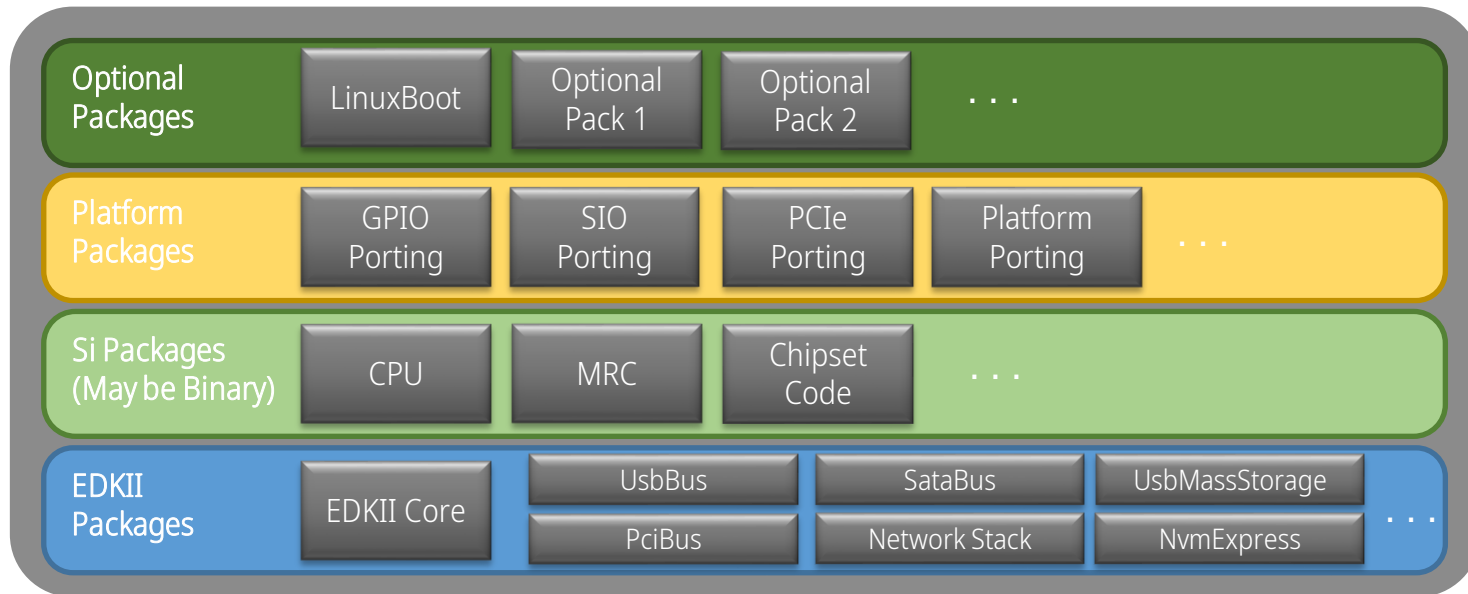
Optional Packages

LinuxBoot

Optional Pack 1

Optional Pack 2

. . .

Platform Packages

GPIO Porting

SIO Porting

PCIe Porting

Platform Porting

. . .

Si Packages (May be Binary)

CPU

MRC

Chipset Code

. . .

EDKII Packages

EDKII Core

UsbBus

SataBus

UsbMassStorage

PciBus

Network Stack

NvmExpress

. . .